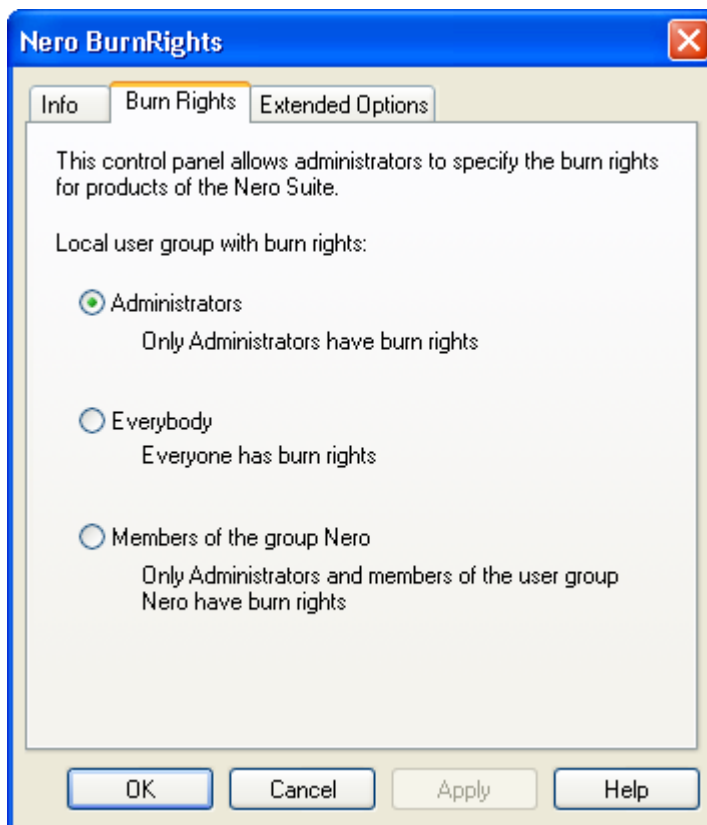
Nero BurnRights

Info | Burn Rights | Extended Options

This control panel allows administrators to specify the burn rights for products of the Nero Suite.

Local user group with burn rights:

Administrators
Only Administrators have burn rights

Everybody
Everyone has burn rights

Members of the group Nero
Only Administrators and members of the user group Nero have burn rights

OK | Cancel | Apply | Help